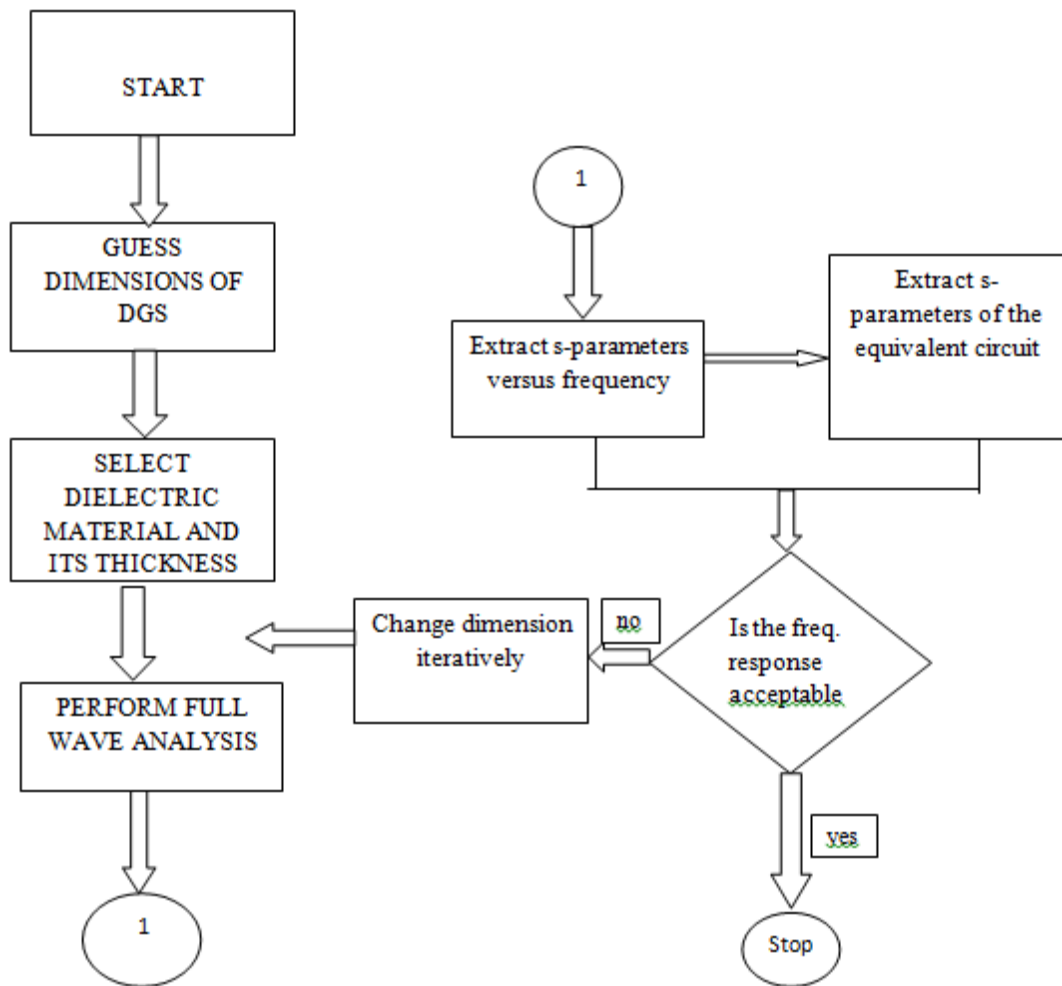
START

GUESS DIMENSIONS OF DGS

SELECT DIELECTRIC MATERIAL AND ITS THICKNESS

PERFORM FULL WAVE ANALYSIS

1

1

Extract s-parameters versus frequency

Extract s-parameters of the equivalent circuit

Is the freq. response acceptable

no

Change dimension iteratively

yes

Stop